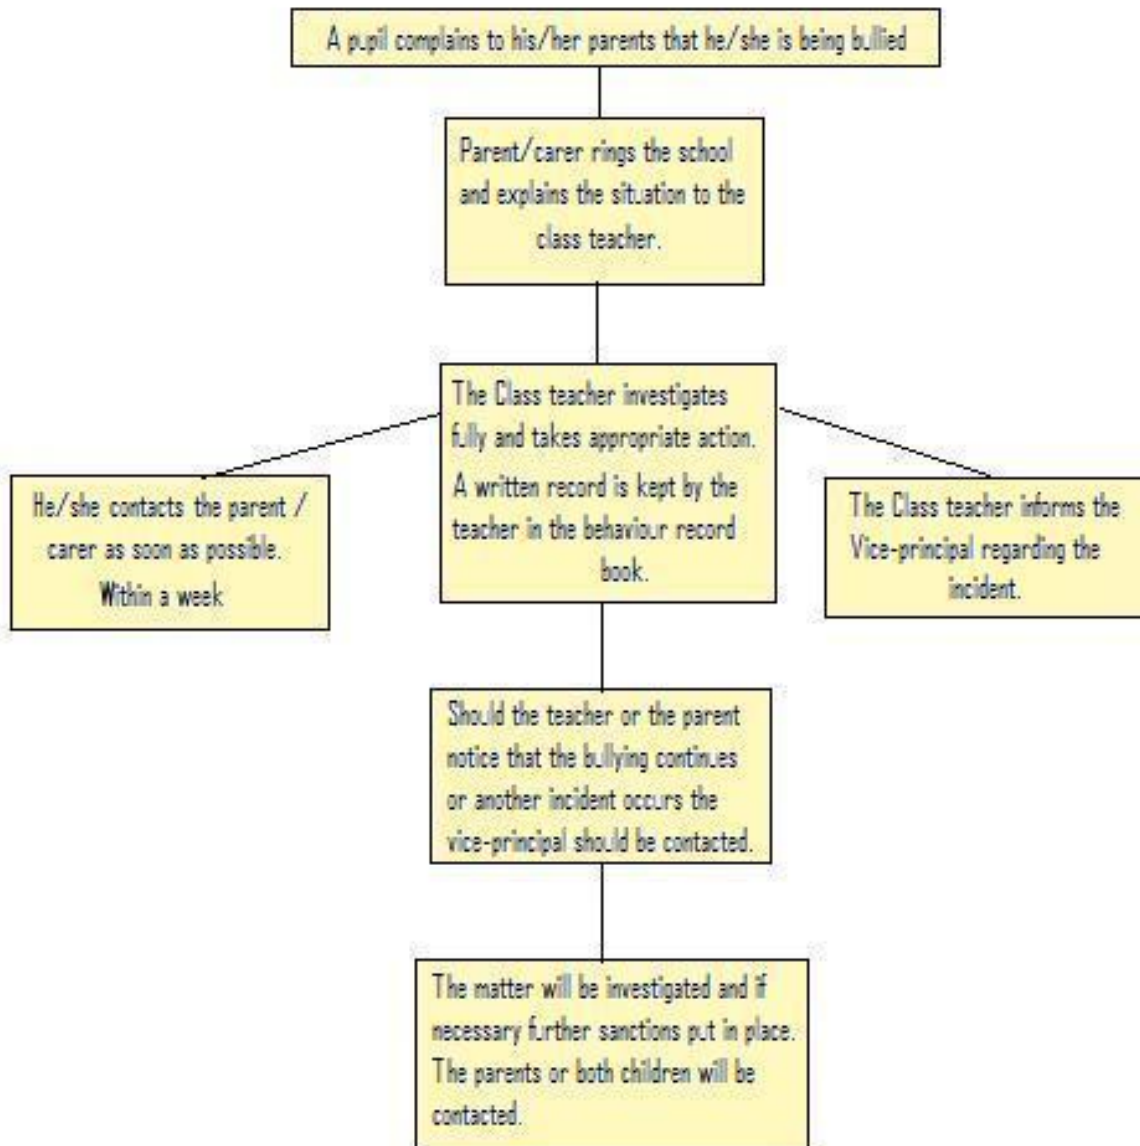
A pupil complains to his/her parents that he/she is being bullied

Parent/carer rings the school and explains the situation to the class teacher.

The Class teacher investigates fully and takes appropriate action. A written record is kept by the teacher in the behaviour record book.

He/she contacts the parent / carer as soon as possible. Within a week

The Class teacher informs the Vice-principal regarding the incident.

Should the teacher or the parent notice that the bullying continues or another incident occurs the vice-principal should be contacted.

The matter will be investigated and if necessary further sanctions put in place. The parents or both children will be contacted.